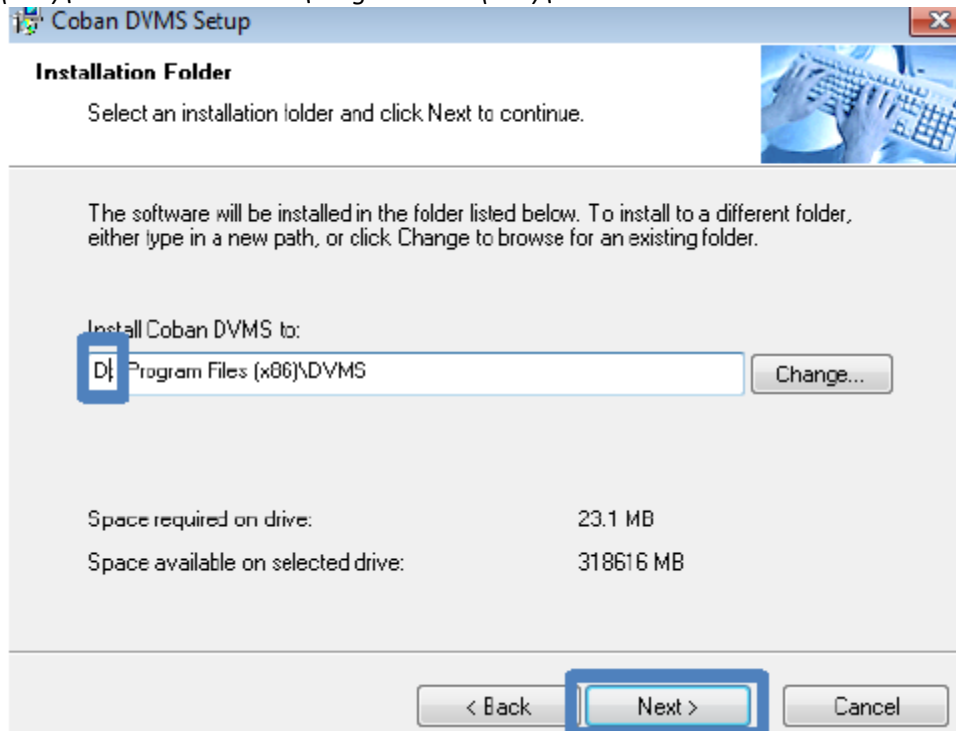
Coban DVMS Setup

Installation Folder

Select an installation folder and click Next to continue.

The software will be installed in the folder listed below. To install to a different folder, either type in a new path, or click Change to browse for an existing folder.

Install Coban DVMS to:

D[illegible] Program Files (x86)\DVMS

Change...

Space required on drive: 23.1 MB

Space available on selected drive: 318616 MB

< Back

Next >

Cancel